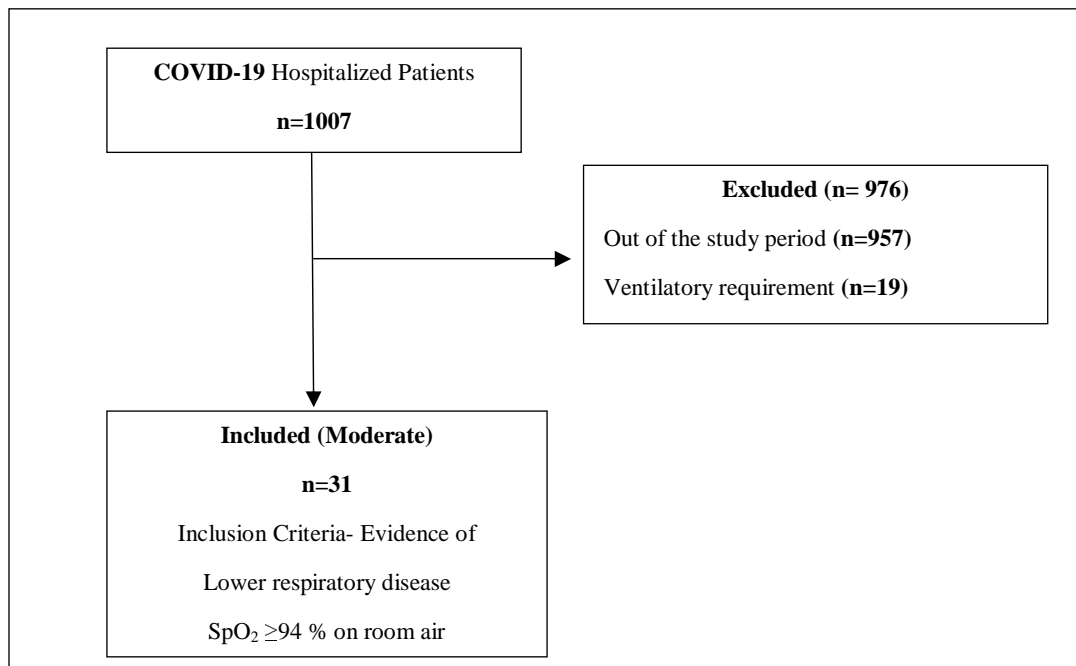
COVID-19 Hospitalized Patients

n=1007

Excluded (n= 976)

Out of the study period (n=957)

Ventilatory requirement (n=19)

Included (Moderate)

n=31

Inclusion Criteria- Evidence of Lower respiratory disease

$SpO_2$ $\geq$94 % on room air